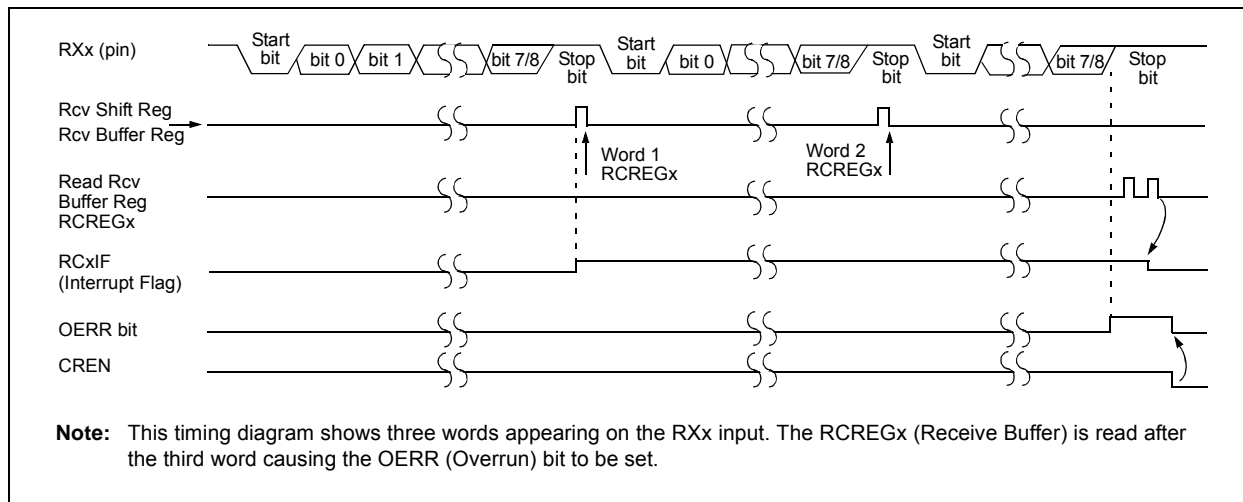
RXx (pin)

Start bit

bit 0

bit 1

bit 7/8

Stop bit

Start bit

bit 0

bit 7/8

Stop bit

Start bit

bit 7/8

Stop bit

Rcv Shift Reg
Rcv Buffer Reg

Word 1
RCREGx

Word 2
RCREGx

Read Rcv
Buffer Reg
RCREGx

RCxIF
(Interrupt Flag)

OERR bit

CREN

**Note:** This timing diagram shows three words appearing on the RXx input. The RCREGx (Receive Buffer) is read after the third word causing the OERR (Overrun) bit to be set.